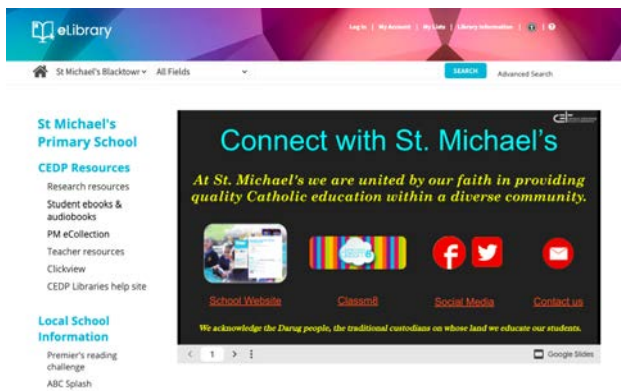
eLibrary

Log In | My Account | My Lists | Library Information | | ?

St Michael's Blacktowr All Fields SEARCH Advanced Search

St Michael's Primary School

CEDP Resources

Research resources

Student ebooks & audiobooks

PM eCollection

Teacher resources

Clickview

CEDP Libraries help site

Local School Information

Premier's reading challenge

ABC Splash

CE

Connect with St. Michael's

At St. Michael's we are united by our faith in providing quality Catholic education within a diverse community.

School Website

Classm8

Social Media

Contact us

We acknowledge the Darug people, the traditional custodians on whose land we educate our students.

< 1 > ⋮

Google Slides